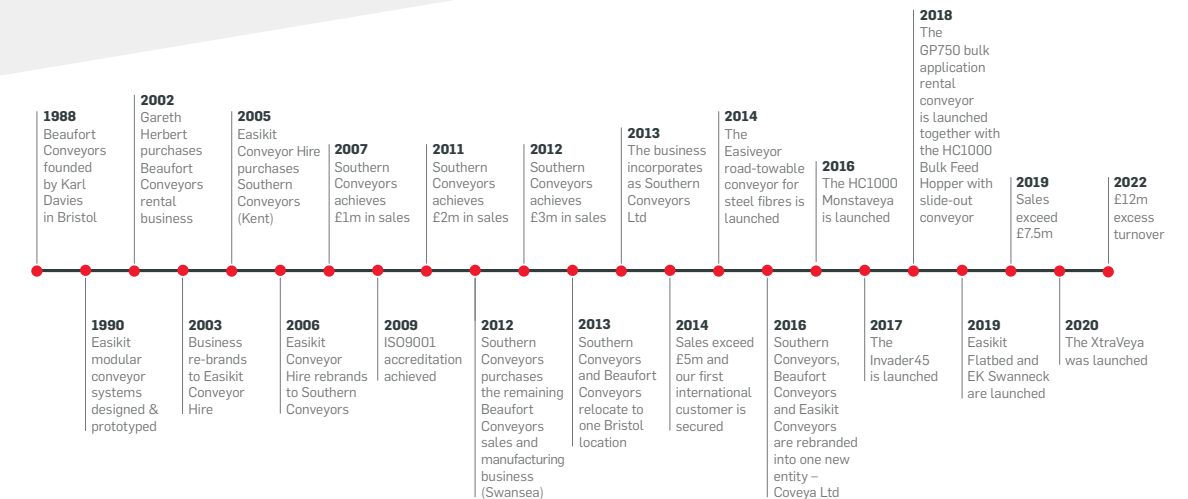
1988
Beaufort Conveyors founded by Karl Davies in Bristol

2002
Gareth Herbert purchases Beaufort Conveyors rental business

2005
Easikit Conveyor Hire purchases Southern Conveyors (Kent)

2007
Southern Conveyors achieves £1m in sales

2011
Southern Conveyors achieves £2m in sales

2012
Southern Conveyors achieves £3m in sales

2013
The business incorporates as Southern Conveyors Ltd

2014
The Easiveyor road-towable conveyor for steel fibres is launched

2016
The HC1000 Monstaveya is launched

2018
The GP750 bulk application rental conveyor is launched together with the HC1000 Bulk Feed Hopper with slide-out conveyor

2019
Sales exceed £7.5m

2022
£12m excess turnover

1990
Easikit modular conveyor systems designed & prototyped

2003
Business re-brands to Easikit Conveyor Hire

2006
Easikit Conveyor Hire rebrands to Southern Conveyors

2009
ISO9001 accreditation achieved

2012
Southern Conveyors purchases the remaining Beaufort Conveyors sales and manufacturing business (Swansea)

2013
Southern Conveyors and Beaufort Conveyors relocate to one Bristol location

2014
Sales exceed £5m and our first international customer is secured

2016
Southern Conveyors, Beaufort Conveyors and Easikit Conveyors are rebranded into one new entity – Coveya Ltd

2017
The Invader45 is launched

2019
Easikit Flatbed and EK Swanneck are launched

2020
The XtraVeya was launched